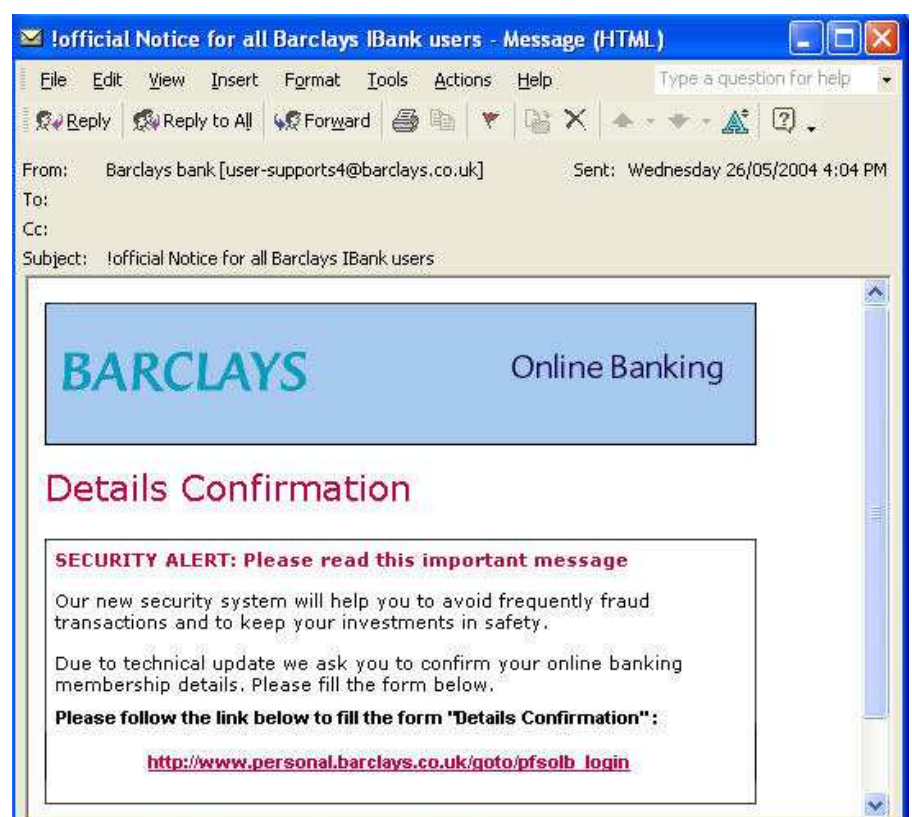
!official Notice for all Barclays IBank users - Message (HTML)

File Edit View Insert Format Tools Actions Help

Type a question for help

Reply Reply to All Forward

From: Barclays bank [user-supports4@barclays.co.uk]
Sent: Wednesday 26/05/2004 4:04 PM
To:
Cc:
Subject: !official Notice for all Barclays IBank users

BARCLAYS Online Banking

Details Confirmation

SECURITY ALERT: Please read this important message

Our new security system will help you to avoid frequently fraud transactions and to keep your investments in safety.

Due to technical update we ask you to confirm your online banking membership details. Please fill the form below.

Please follow the link below to fill the form "Details Confirmation":

http://www.personal.barclays.co.uk/goto/pfsolb_login